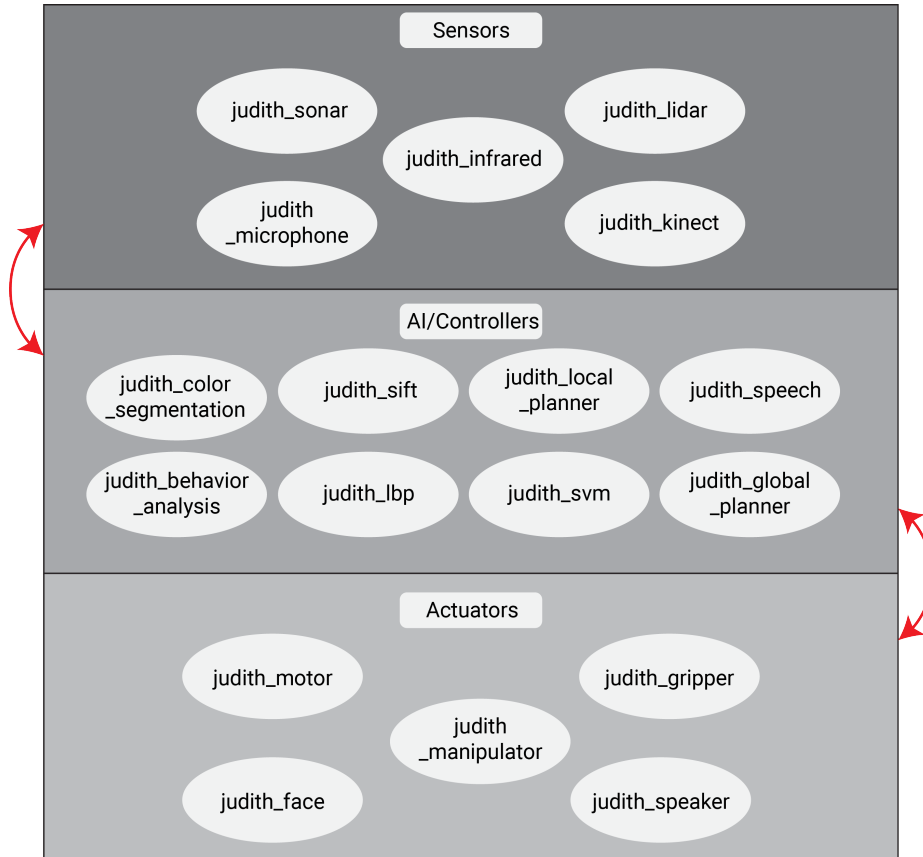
Sensors

judith_sonar

judith_infrared

judith_lidar

judith _microphone

judith_kinect

AI/Controllers

judith_color _segmentation

judith_sift

judith_local _planner

judith_speech

judith_behavior _analysis

judith_lbp

judith_svm

judith_global _planner

Actuators

judith_motor

judith _manipulator

judith_gripper

judith_face

judith_speaker